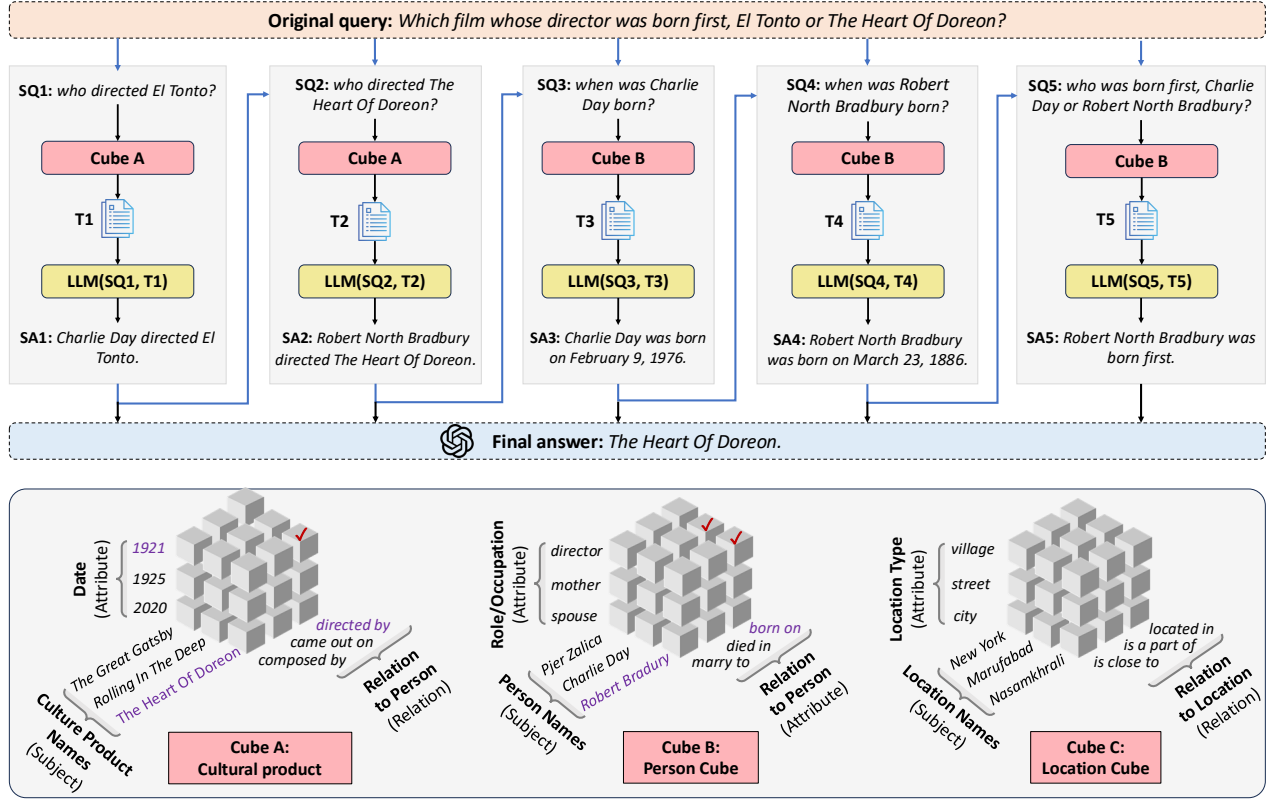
Original query: Which film whose director was born first, El Tonto or The Heart Of Doreon?

SQ1: who directed El Tonto?

Cube A

T1

LLM(SQ1, T1)

SA1: Charlie Day directed El Tonto.

SQ2: who directed The Heart Of Doreon?

Cube A

T2

LLM(SQ2, T2)

SA2: Robert North Bradbury directed The Heart Of Doreon.

SQ3: when was Charlie Day born?

Cube B

T3

LLM(SQ3, T3)

SA3: Charlie Day was born on February 9, 1976.

SQ4: when was Robert North Bradbury born?

Cube B

T4

LLM(SQ4, T4)

SA4: Robert North Bradbury was born on March 23, 1886.

SQ5: who was born first, Charlie Day or Robert North Bradbury?

Cube B

T5

LLM(SQ5, T5)

SA5: Robert North Bradbury was born first.

Final answer: The Heart Of Doreon.

Date (Attribute)
1921
1925
2020

The Great Gatsby
Rolling In The Deep
The Heart Of Doreon
Culture Product Names (Subject)

directed by
came out on
composed by
Relation to Person (Relation)

Cube A: Cultural product

Role/Occupation (Attribute)
director
mother
spouse

Pjer Zalica
Charlie Day
Robert Bradury
Person Names (Subject)

born on
died in
marry to
Relation to Person (Attribute)

Cube B: Person Cube

Location Type (Attribute)
village
street
city

New York
Marufabad
Nasamkhrali
Location Names (Subject)

located in
is a part of
is close to
Relation to Location (Relation)

Cube C: Location Cube